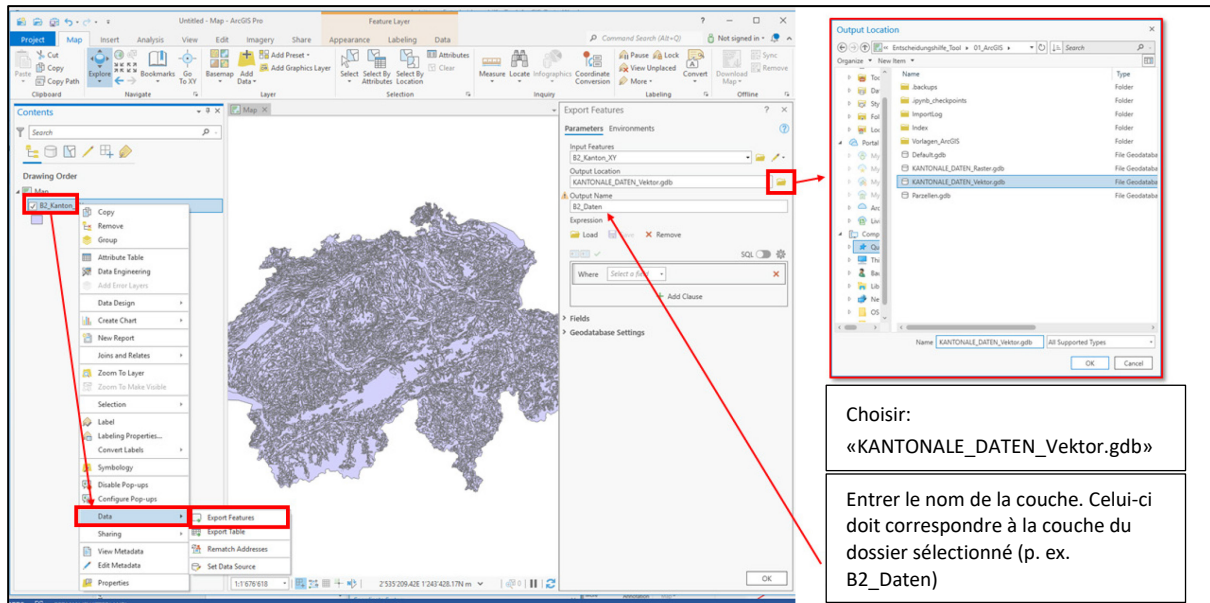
Untitled - Map - ArcGIS Pro

Feature Layer

Project Map Insert Analysis View Edit Imagery Share Appearance Labeling Data

Command Search (Alt+Q)

Not signed in

Paste Cut Copy Copy Path Clipboard

Explore Bookmarks Go To XY Navigate

Basemap Add Data Add Preset Add Graphics Layer Layer

Select Select By Attributes Select By Location Attributes Clear Selection

Measure Locate Infographics Coordinate Conversion Inquiry

Pause Lock View Unplaced More Convert Labeling

Download Map Sync Remove Offline

Contents

Search

Drawing Order

Map

B2_Kanton

Copy
Remove
Group
Attribute Table
Data Engineering
Add Error Layers
Data Design
Create Chart
New Report
Joins and Relates
Zoom To Layer
Zoom To Make Visible
Selection
Label
Labeling Properties...
Convert Labels
Symbology
Disable Pop-ups
Configure Pop-ups
Data
Sharing
View Metadata
Edit Metadata
Properties

Export Features
Export Table
Rematch Addresses
Set Data Source

Map

1:1'676'618

2'535'209.42E 1'243'428.17N m

Export Features

Parameters Environments

Input Features
B2_Kanton_XY

Output Location
KANTONALE_DATEN_Vektor.gdb

Output Name
B2_Daten

Expression

Load Save Remove

SQL

Where Select a field

Add Clause

Fields

Geodatabase Settings

OK

Output Location

« Entscheidungshilfe_Tool › 01_ArcGIS ›

Search

Organize New Item

Name | Type
.backups | Folder
.ipynb_checkpoints | Folder
ImportLog | Folder
Index | Folder
Vorlagen_ArcGIS | Folder
Default.gdb | File Geodatabase
KANTONALE_DATEN_Raster.gdb | File Geodatabase
KANTONALE_DATEN_Vektor.gdb | File Geodatabase
Parzellen.gdb | File Geodatabase

Name KANTONALE_DATEN_Vektor.gdb All Supported Types

OK Cancel

Choisir:
«KANTONALE_DATEN_Vektor.gdb»

Entrer le nom de la couche. Celui-ci doit correspondre à la couche du dossier sélectionné (p. ex. B2_Daten)